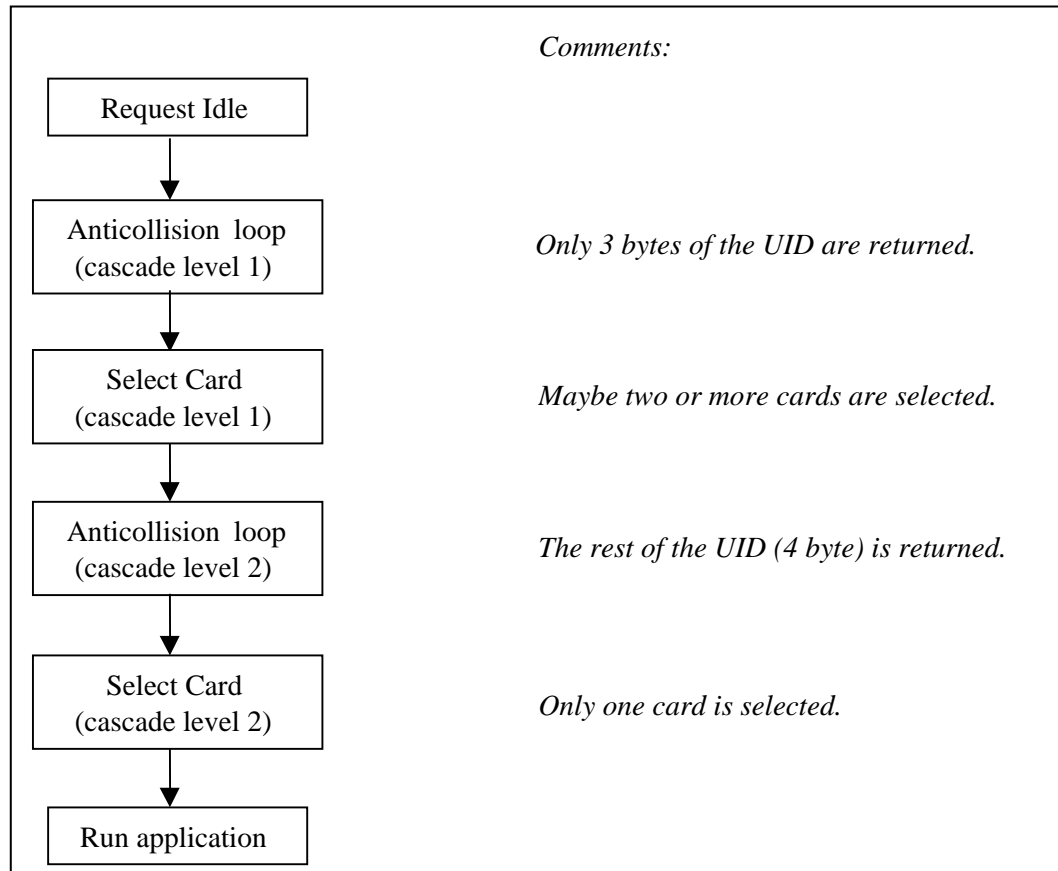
Comments:

Request Idle

Anticollision loop (cascade level 1)

Only 3 bytes of the UID are returned.

Select Card (cascade level 1)

Maybe two or more cards are selected.

Anticollision loop (cascade level 2)

The rest of the UID (4 byte) is returned.

Select Card (cascade level 2)

Only one card is selected.

Run application